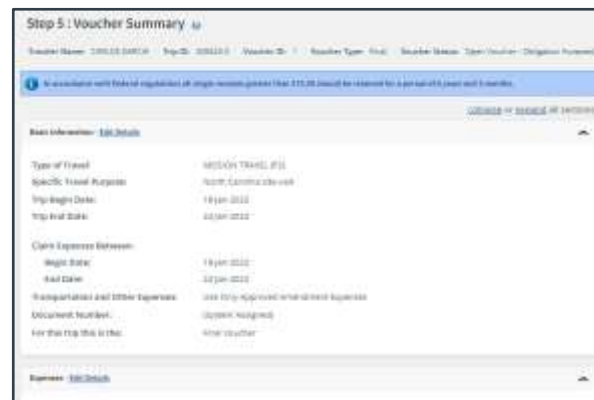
Step 5 : Voucher Summary

Traveler Name: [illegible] Trip ID: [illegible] Voucher ID: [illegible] Voucher Type: Final Voucher Status: Open Voucher Obligation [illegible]

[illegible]

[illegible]

Basic Information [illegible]

Type of Travel: MISSION TRAVEL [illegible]
Specific Travel Purpose: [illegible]
Trip Begin Date: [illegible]
Trip End Date: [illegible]

Claim Expenses Between:
Begin Date: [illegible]
End Date: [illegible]
Transportation and Other Expenses: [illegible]
Document Number: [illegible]
For this trip this is the: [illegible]

Expenses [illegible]